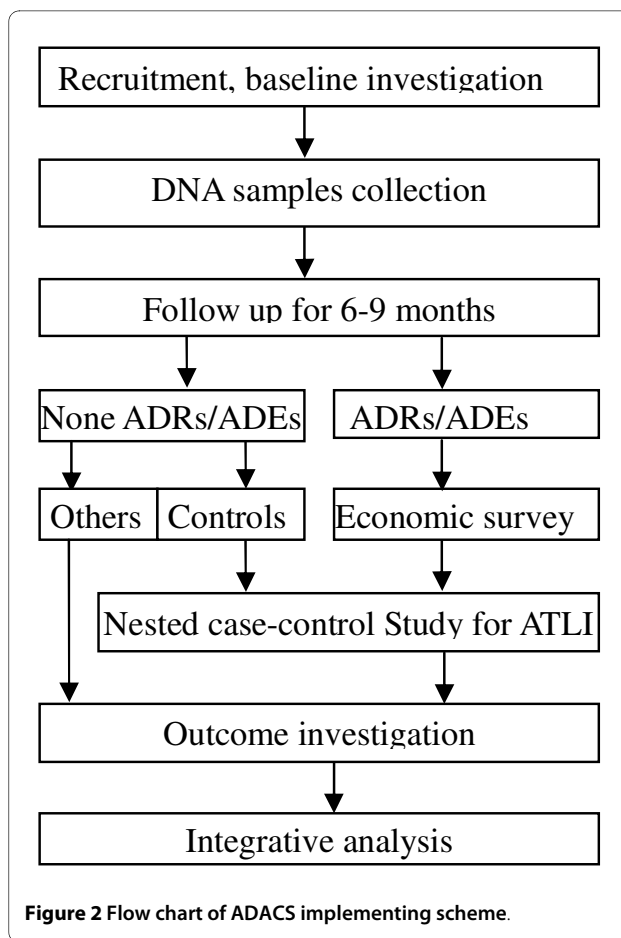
Recruitment, baseline investigation

DNA samples collection

Follow up for 6-9 months

None ADRs/ADEs

ADRs/ADEs

Others

Controls

Economic survey

Nested case-control Study for ATLI

Outcome investigation

Integrative analysis

**Figure 2 Flow chart of ADACS implementing scheme**.